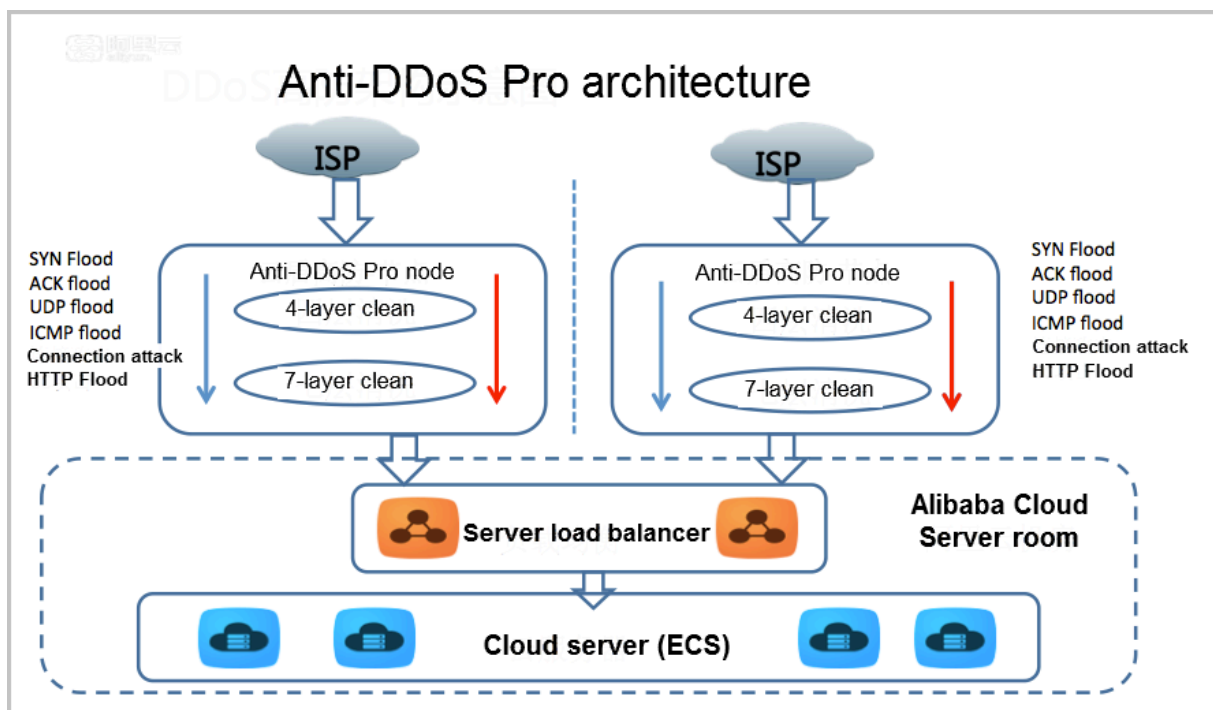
Anti-DDoS Pro architecture

ISP

ISP

SYN Flood
ACK flood
UDP flood
ICMP flood
Connection attack
HTTP Flood

Anti-DDoS Pro node
4-layer clean
7-layer clean

Anti-DDoS Pro node
4-layer clean
7-layer clean

SYN Flood
ACK flood
UDP flood
ICMP flood
Connection attack
HTTP Flood

Server load balancer

Alibaba Cloud Server room

Cloud server (ECS)